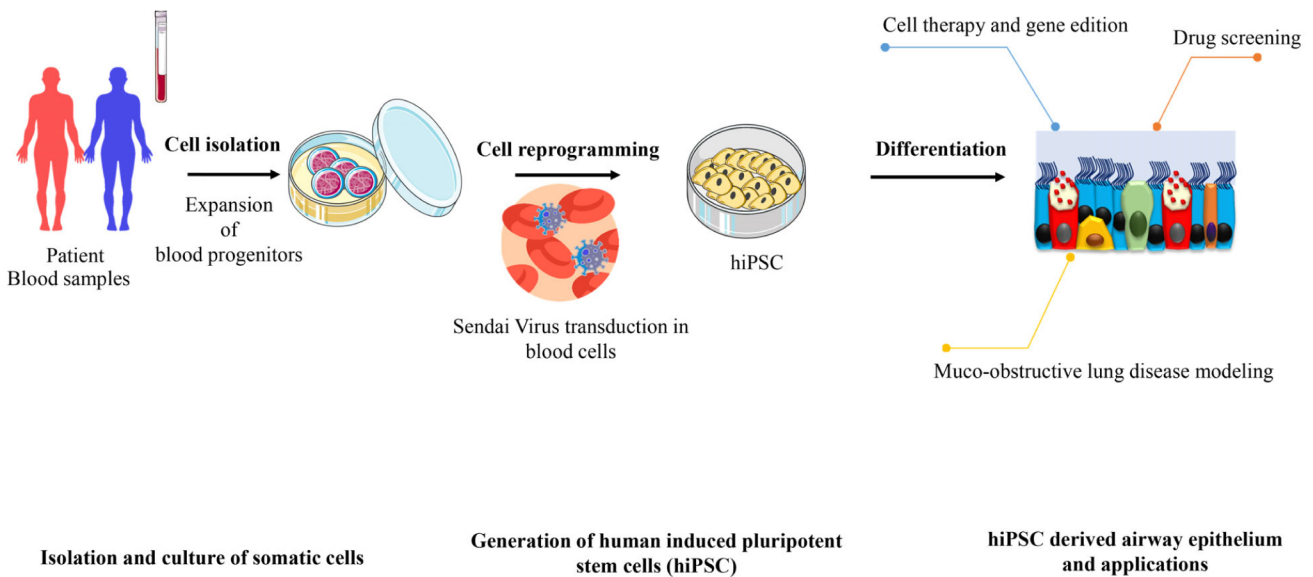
Patient
Blood samples

Cell isolation

Expansion of blood progenitors

Cell reprogramming

Sendai Virus transduction in blood cells

hiPSC

Differentiation

Cell therapy and gene edition

Drug screening

Muco-obstructive lung disease modeling

Isolation and culture of somatic cells

Generation of human induced pluripotent stem cells (hiPSC)

hiPSC derived airway epithelium and applications